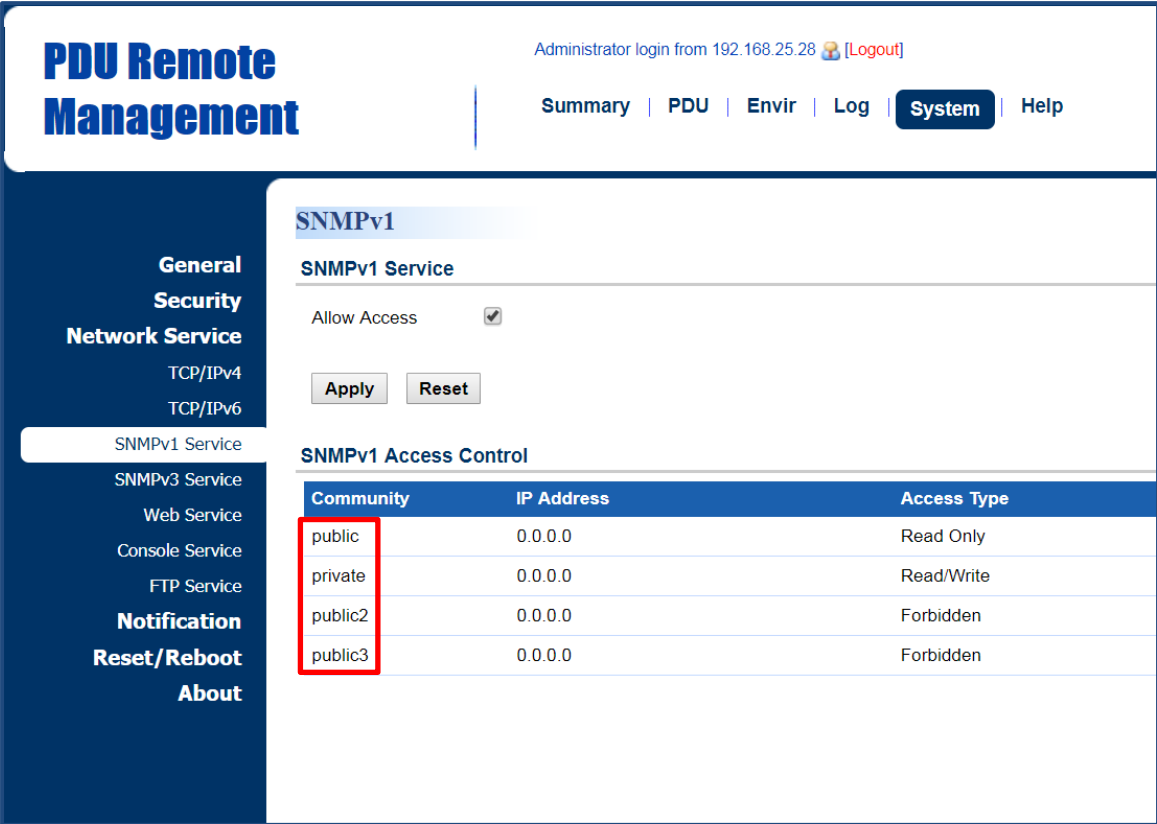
PDU Remote Management

Administrator login from 192.168.25.28 [Logout]

Summary | PDU | Envir | Log | System | Help

General
Security
Network Service
TCP/IPv4
TCP/IPv6
SNMPv1 Service
SNMPv3 Service
Web Service
Console Service
FTP Service
Notification
Reset/Reboot
About

SNMPv1

SNMPv1 Service

Allow Access

Apply Reset

SNMPv1 Access Control

| Community | IP Address | Access Type |
|---|---|---|
| public | 0.0.0.0 | Read Only |
| private | 0.0.0.0 | Read/Write |
| public2 | 0.0.0.0 | Forbidden |
| public3 | 0.0.0.0 | Forbidden |